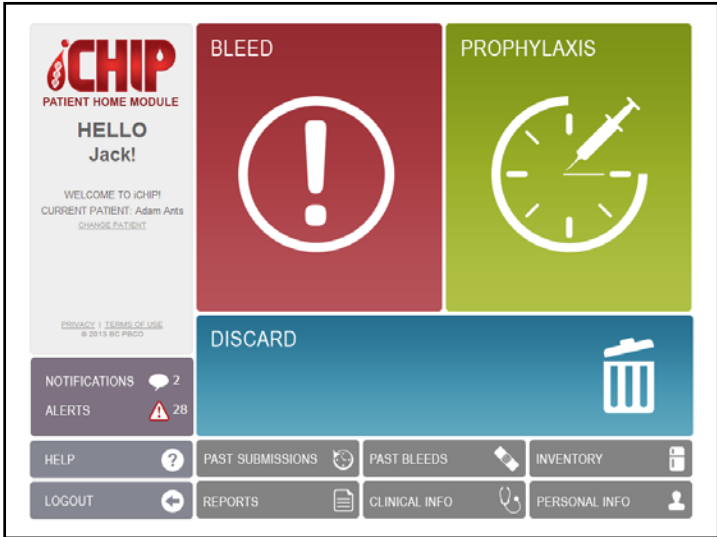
iCHIP
PATIENT HOME MODULE

HELLO
Jack!

WELCOME TO iCHIP!
CURRENT PATIENT: Adam Ants
CHANGE PATIENT

PRIVACY | TERMS OF USE
© 2013 BC PBCO

BLEED

PROPHYLAXIS

DISCARD

NOTIFICATIONS 2
ALERTS 28

HELP
LOGOUT
PAST SUBMISSIONS
REPORTS
PAST BLEEDS
CLINICAL INFO
INVENTORY
PERSONAL INFO